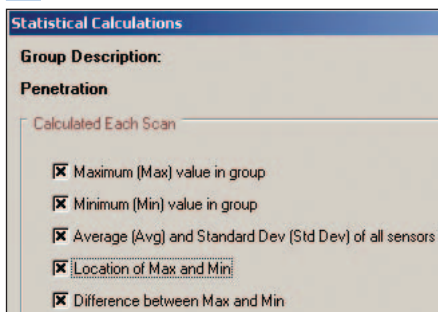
Statistical Calculations

Group Description:

Penetration

Calculated Each Scan

☒ Maximum (Max) value in group

☒ Minimum (Min) value in group

☒ Average (Avg) and Standard Dev (Std Dev) of all sensors

☒ Location of Max and Min

☒ Difference between Max and Min